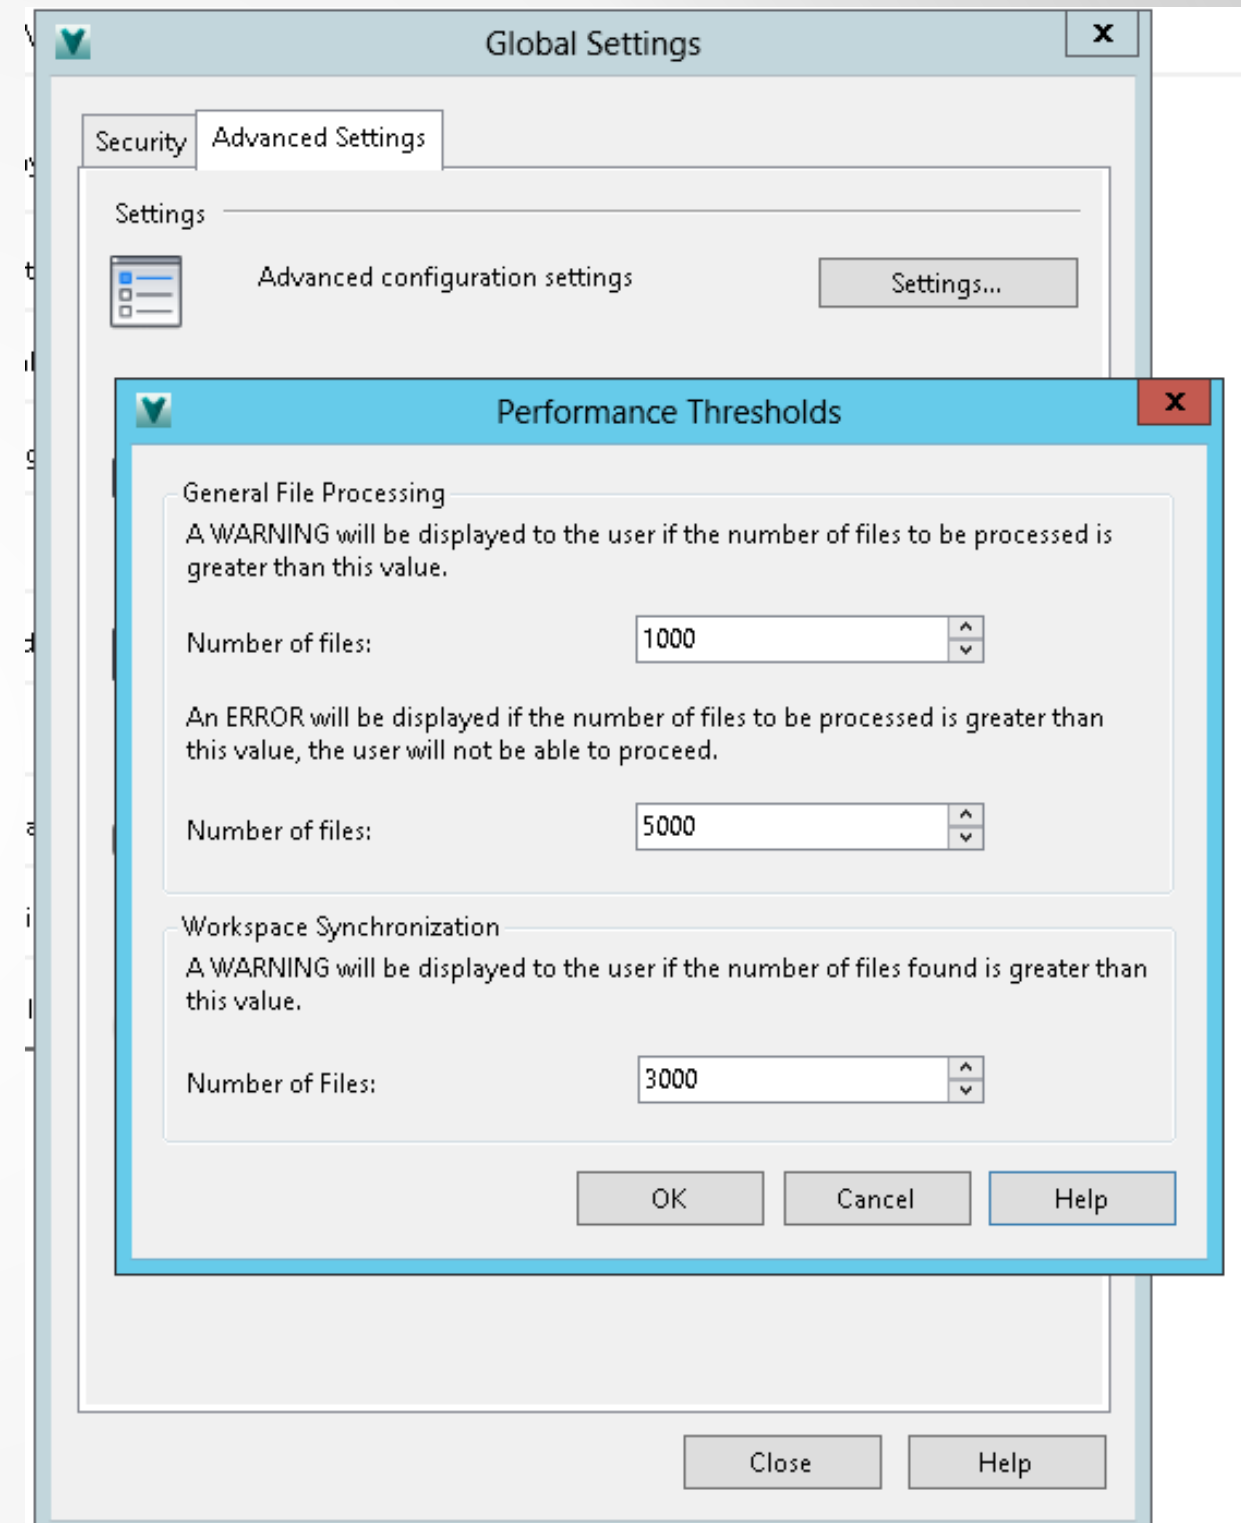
Global Settings

X

Security

Advanced Settings

Settings

Advanced configuration settings

Settings...

Performance Thresholds

X

General File Processing

A WARNING will be displayed to the user if the number of files to be processed is greater than this value.

Number of files:

1000

An ERROR will be displayed if the number of files to be processed is greater than this value, the user will not be able to proceed.

Number of files:

5000

Workspace Synchronization

A WARNING will be displayed to the user if the number of files found is greater than this value.

Number of Files:

3000

OK

Cancel

Help

Close

Help